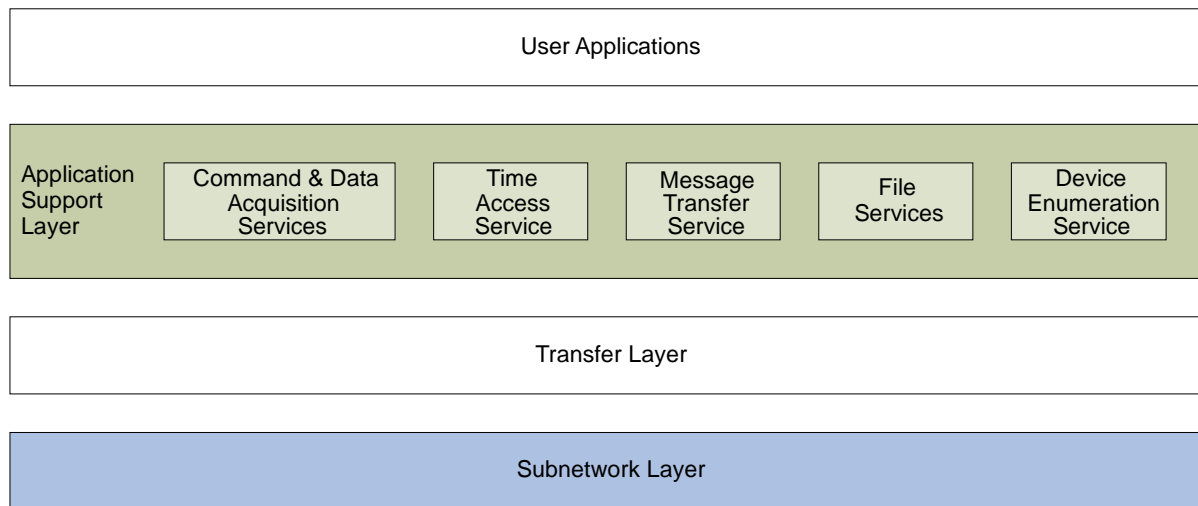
User Applications

Application Support Layer

Command & Data Acquisition Services

Time Access Service

Message Transfer Service

File Services

Device Enumeration Service

Transfer Layer

Subnetwork Layer